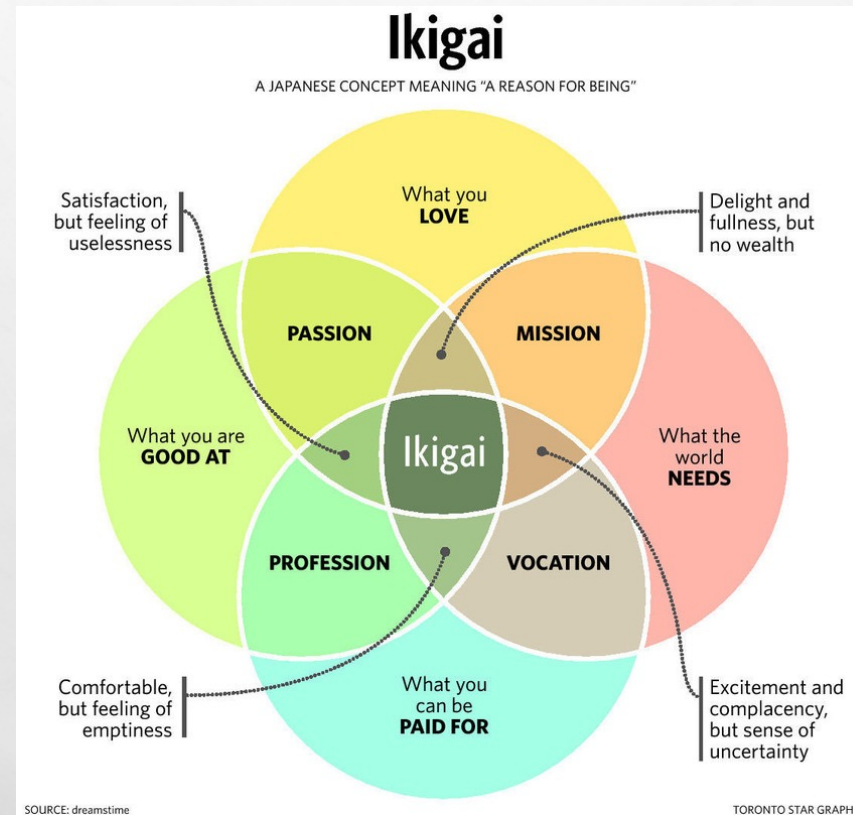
Ikigai

A JAPANESE CONCEPT MEANING "A REASON FOR BEING"

Satisfaction, but feeling of uselessness

What you LOVE

Delight and fullness, but no wealth

PASSION

MISSION

What you are GOOD AT

Ikigai

What the world NEEDS

PROFESSION

VOCATION

Comfortable, but feeling of emptiness

What you can be PAID FOR

Excitement and complacency, but sense of uncertainty

SOURCE: dreamstime

TORONTO STAR GRAPH